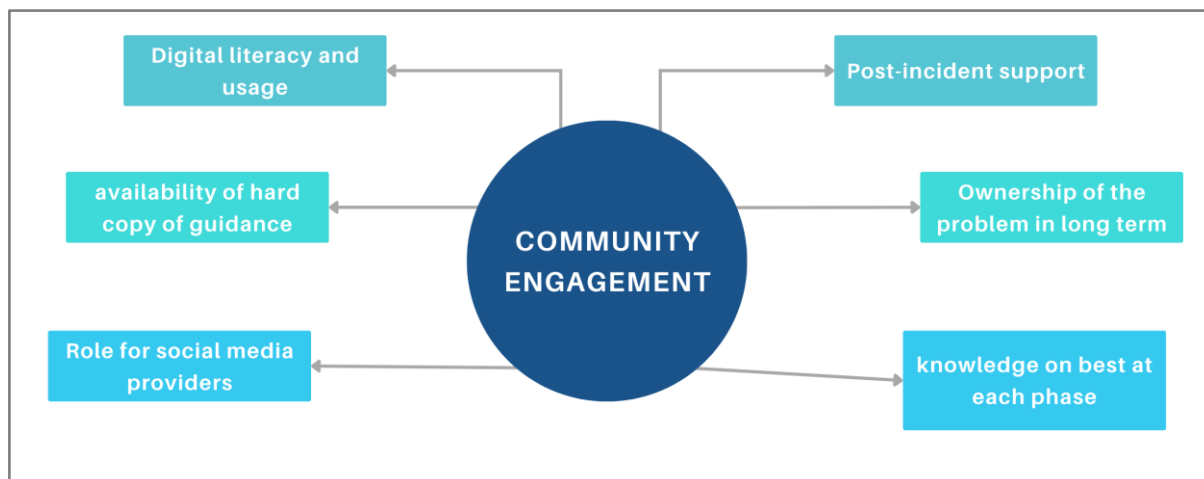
COMMUNITY ENGAGEMENT

Digital literacy and usage

Post-incident support

availability of hard copy of guidance

Ownership of the problem in long term

Role for social media providers

knowledge on best at each phase